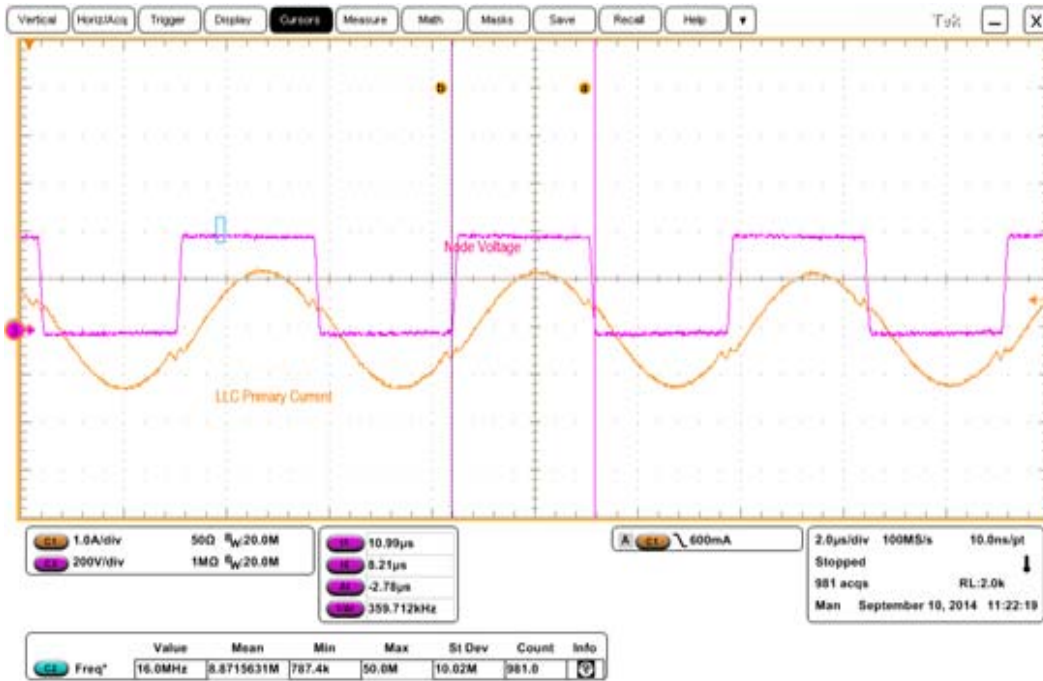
Vertical | Horiz/Acq | Trigger | Display | Cursors | Measure | Math | Masks | Save | Recall | Help | ▼

Tek

b

a

Node Voltage

LLC Primary Current

C1 1.0A/div 50Ω $^{B}W$:20.0M
C2 200V/div 1MΩ $^{B}W$:20.0M

10.99µs
8.21µs
-2.78µs
359.712kHz

A C1 ╲ 600mA

2.0µs/div 100MS/s 10.0ns/pt
Stopped
981 acqs RL:2.0k
Man September 10, 2014 11:22:19

| | Value | Mean | Min | Max | St Dev | Count | Info |
|---|---|---|---|---|---|---|---|
| C1 Freq* | 16.0MHz | 8.8715631M | 787.4k | 50.0M | 10.02M | 981.0 | |